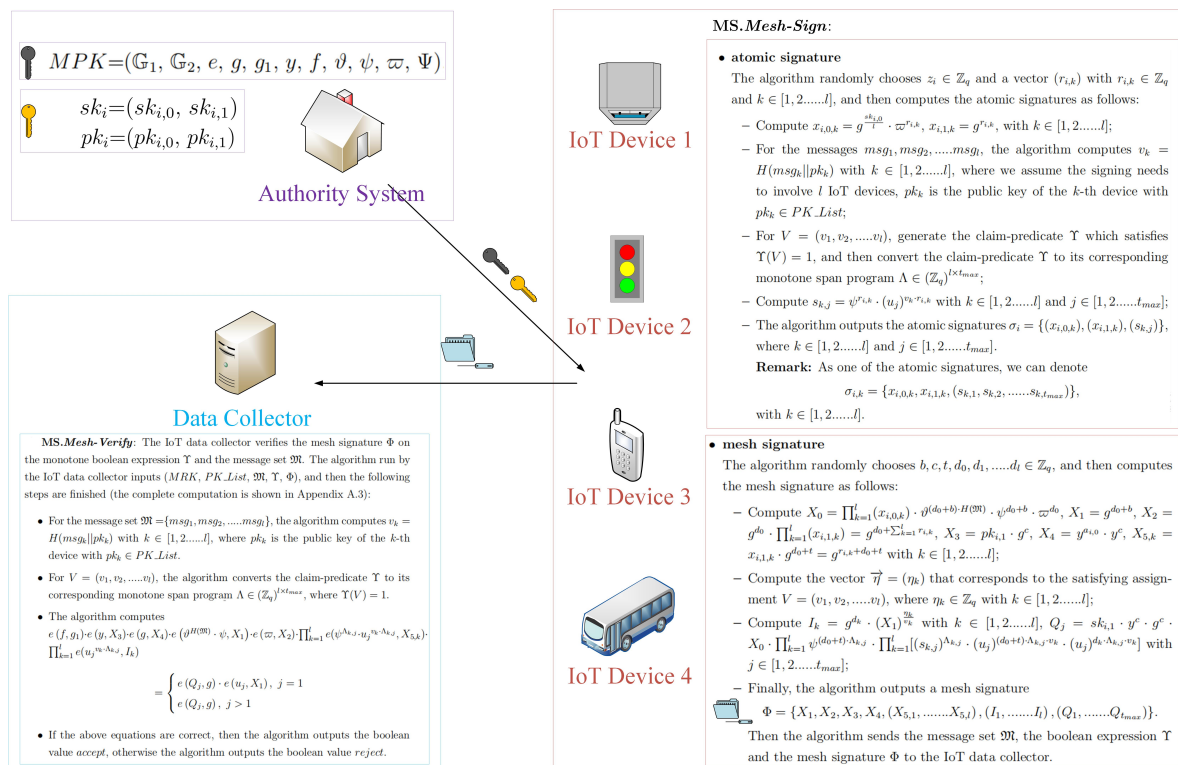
$MPK$=($\mathbb{G}_1$, $\mathbb{G}_2$, $e$, $g$, $g_1$, $y$, $f$, $\vartheta$, $\psi$, $\varpi$, $\Psi$)

$sk_i$=($sk_{i,0}$, $sk_{i,1}$)
$pk_i$=($pk_{i,0}$, $pk_{i,1}$)

Authority System

Data Collector

MS.*Mesh-Verify*: The IoT data collector verifies the mesh signature $\Phi$ on the monotone boolean expression $\Upsilon$ and the message set $\mathfrak{M}$. The algorithm run by the IoT data collector inputs ($MRK$, $PK\_List$, $\mathfrak{M}$, $\Upsilon$, $\Phi$), and then the following steps are finished (the complete computation is shown in Appendix A.3):

• For the message set $\mathfrak{M}=\{msg_1, msg_2, .....msg_l\}$, the algorithm computes $v_k = H(msg_k||pk_k)$ with $k \in [1, 2......l]$, where $pk_k$ is the public key of the $k$-th device with $pk_k \in PK\_List$.

• For $V = (v_1, v_2, .....v_l)$, the algorithm converts the claim-predicate $\Upsilon$ to its corresponding monotone span program $\Lambda \in (\mathbb{Z}_q)^{l\times t_{max}}$, where $\Upsilon(V) = 1$.

• The algorithm computes
$e(f, g_1)\cdot e(y, X_3)\cdot e(g, X_4)\cdot e(\vartheta^{H(\mathfrak{M})}\cdot\psi, X_1)\cdot e(\varpi, X_2)\cdot\prod_{k=1}^{l} e(\psi^{\Lambda_{k,j}}\cdot u_j^{v_k\cdot\Lambda_{k,j}}, X_{5,k})\cdot\prod_{k=1}^{l} e(u_j^{v_k\cdot\Lambda_{k,j}}, I_k)$

$= \begin{cases} e(Q_j, g)\cdot e(u_j, X_1),\ j=1 \\ e(Q_j, g),\ j>1 \end{cases}$

• If the above equations are correct, then the algorithm outputs the boolean value $accept$, otherwise the algorithm outputs the boolean value $reject$.

IoT Device 1

IoT Device 2

IoT Device 3

IoT Device 4

MS.*Mesh-Sign*:

• **atomic signature**
The algorithm randomly chooses $z_i \in \mathbb{Z}_q$ and a vector $(r_{i,k})$ with $r_{i,k} \in \mathbb{Z}_q$ and $k \in [1, 2......l]$, and then computes the atomic signatures as follows:

– Compute $x_{i,0,k} = g^{\frac{sk_{i,0}}{l}}\cdot\varpi^{r_{i,k}}$, $x_{i,1,k} = g^{r_{i,k}}$, with $k \in [1, 2......l]$;

– For the messages $msg_1, msg_2, .....msg_l$, the algorithm computes $v_k = H(msg_k||pk_k)$ with $k \in [1, 2......l]$, where we assume the signing needs to involve $l$ IoT devices, $pk_k$ is the public key of the $k$-th device with $pk_k \in PK\_List$;

– For $V = (v_1, v_2, .....v_l)$, generate the claim-predicate $\Upsilon$ which satisfies $\Upsilon(V) = 1$, and then convert the claim-predicate $\Upsilon$ to its corresponding monotone span program $\Lambda \in (\mathbb{Z}_q)^{l\times t_{max}}$;

– Compute $s_{k,j} = \psi^{r_{i,k}}\cdot(u_j)^{v_k\cdot r_{i,k}}$ with $k \in [1, 2......l]$ and $j \in [1, 2......t_{max}]$;

– The algorithm outputs the atomic signatures $\sigma_i = \{(x_{i,0,k}), (x_{i,1,k}), (s_{k,j})\}$, where $k \in [1, 2......l]$ and $j \in [1, 2......t_{max}]$.

**Remark:** As one of the atomic signatures, we can denote
$\sigma_{i,k} = \{x_{i,0,k}, x_{i,1,k}, (s_{k,1}, s_{k,2}, ......s_{k,t_{max}})\}$,
with $k \in [1, 2......l]$.

• **mesh signature**
The algorithm randomly chooses $b, c, t, d_0, d_1, .....d_l \in \mathbb{Z}_q$, and then computes the mesh signature as follows:

– Compute $X_0 = \prod_{k=1}^{l}(x_{i,0,k})\cdot\vartheta^{(d_0+b)\cdot H(\mathfrak{M})}\cdot\psi^{d_0+b}\cdot\varpi^{d_0}$, $X_1 = g^{d_0+b}$, $X_2 = g^{d_0}\cdot\prod_{k=1}^{l}(x_{i,1,k}) = g^{d_0+\sum_{k=1}^{l} r_{i,k}}$, $X_3 = pk_{i,1}\cdot g^c$, $X_4 = y^{a_{i,0}}\cdot y^c$, $X_{5,k} = x_{i,1,k}\cdot g^{d_0+t} = g^{r_{i,k}+d_0+t}$ with $k \in [1, 2......l]$;

– Compute the vector $\overrightarrow{\eta} = (\eta_k)$ that corresponds to the satisfying assignment $V = (v_1, v_2, .....v_l)$, where $\eta_k \in \mathbb{Z}_q$ with $k \in [1, 2......l]$;

– Compute $I_k = g^{d_k}\cdot(X_1)^{\frac{\eta_k}{v_k}}$ with $k \in [1, 2......l]$, $Q_j = sk_{i,1}\cdot y^c\cdot g^c\cdot X_0\cdot\prod_{k=1}^{l}\psi^{(d_0+t)\cdot\Lambda_{k,j}}\cdot\prod_{k=1}^{l}[(s_{k,j})^{\Lambda_{k,j}}\cdot(u_j)^{(d_0+t)\cdot\Lambda_{k,j}\cdot v_k}\cdot(u_j)^{d_k\cdot\Lambda_{k,j}\cdot v_k}]$ with $j \in [1, 2......t_{max}]$;

– Finally, the algorithm outputs a mesh signature
$\Phi = \{X_1, X_2, X_3, X_4, (X_{5,1}, .......X_{5,l}), (I_1, .......I_l), (Q_1, .......Q_{t_{max}})\}$.
Then the algorithm sends the message set $\mathfrak{M}$, the boolean expression $\Upsilon$ and the mesh signature $\Phi$ to the IoT data collector.